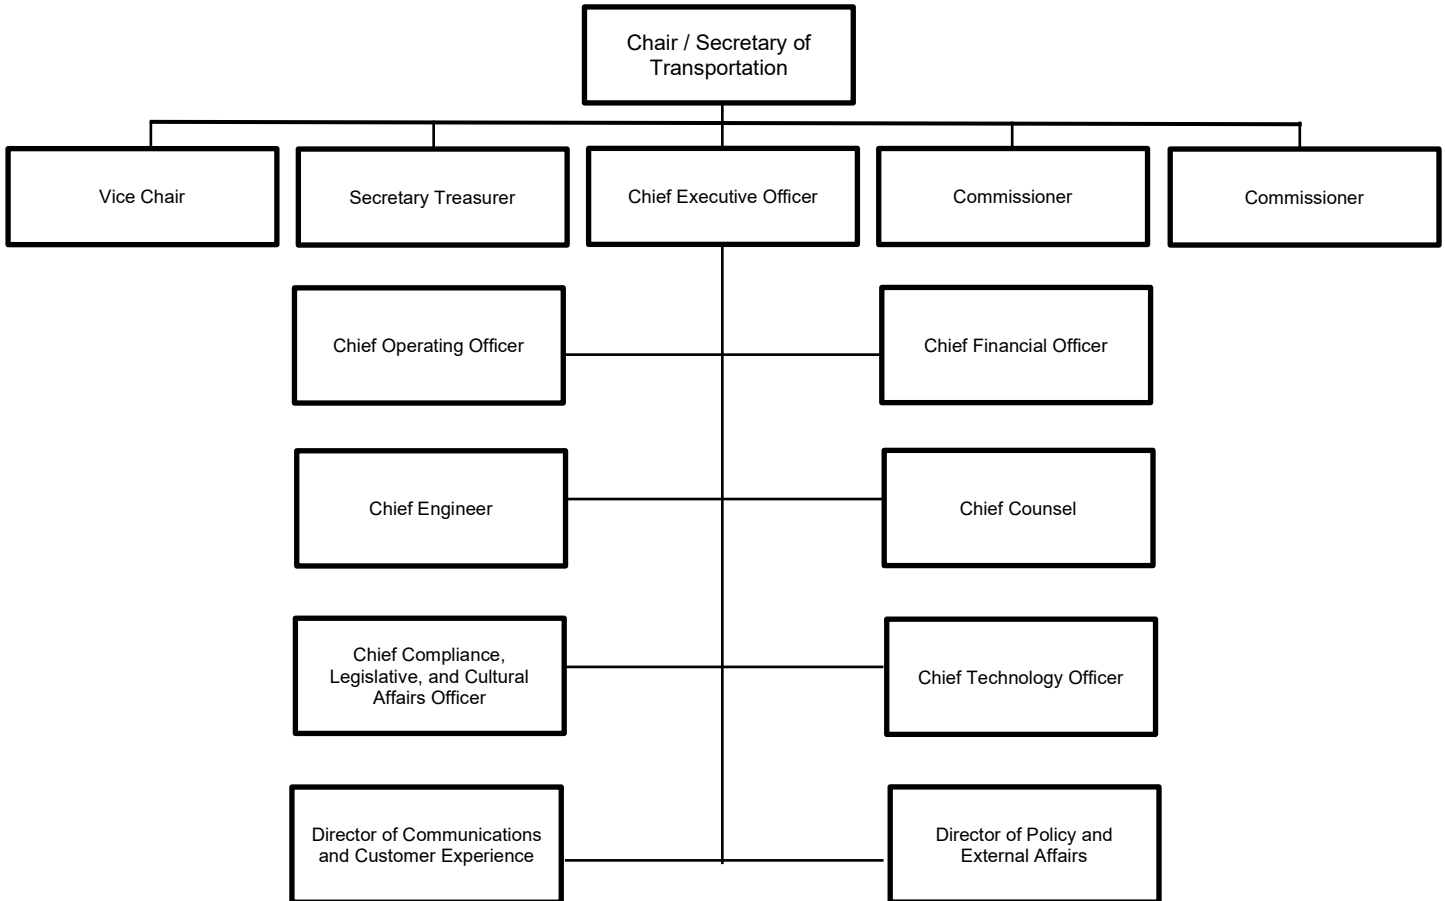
Chair / Secretary of Transportation

Vice Chair

Secretary Treasurer

Chief Executive Officer

Commissioner

Commissioner

Chief Operating Officer

Chief Financial Officer

Chief Engineer

Chief Counsel

Chief Compliance, Legislative, and Cultural Affairs Officer

Chief Technology Officer

Director of Communications and Customer Experience

Director of Policy and External Affairs